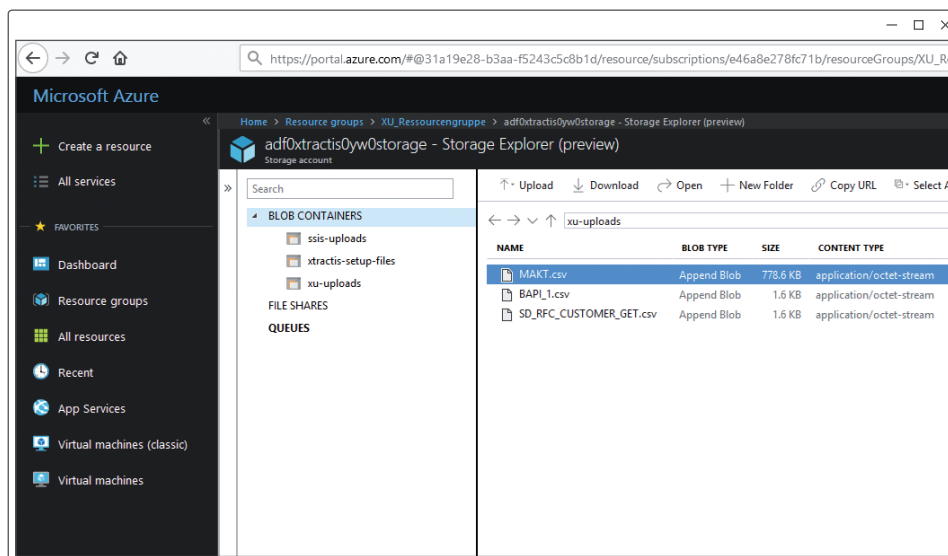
https://portal.azure.com/#@31a19e28-b3aa-f5243c5c8b1d/resource/subscriptions/e46a8e278fc71b/resourceGroups/XU_R

Microsoft Azure

Home > Resource groups > XU_Ressourcengruppe > adf0xtractis0yw0storage - Storage Explorer (preview)

adf0xtractis0yw0storage - Storage Explorer (preview)
Storage account

Create a resource
All services
FAVORITES
Dashboard
Resource groups
All resources
Recent
App Services
Virtual machines (classic)
Virtual machines

Search
BLOB CONTAINERS
ssis-uploads
xtractis-setup-files
xu-uploads
FILE SHARES
QUEUES

Upload Download Open New Folder Copy URL Select A

xu-uploads

| NAME | BLOB TYPE | SIZE | CONTENT TYPE |
|---|---|---|---|
| MAKT.csv | Append Blob | 778.6 KB | application/octet-stream |
| BAPI_1.csv | Append Blob | 1.6 KB | application/octet-stream |
| SD_RFC_CUSTOMER_GET.csv | Append Blob | 1.6 KB | application/octet-stream |